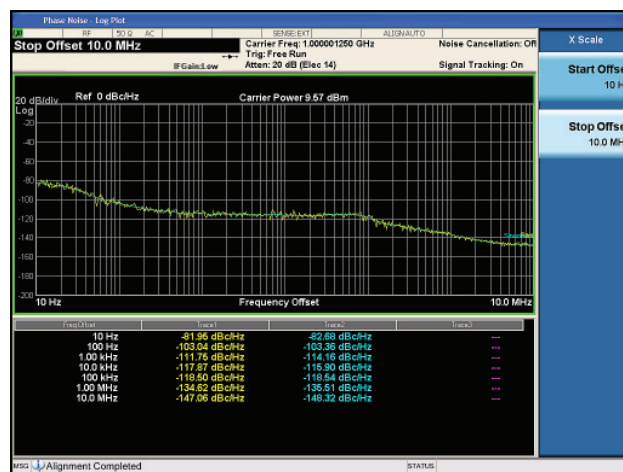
Phase Noise - Log Plot

RF | 50 Ω AC | SENSE:EXT | ALIGN AUTO

Stop Offset 10.0 MHz

IFGain:Low

Carrier Freq: 1.000001250 GHz
Trig: Free Run
Atten: 20 dB (Elec 14)

Noise Cancellation: Off
Signal Tracking: On

X Scale

Start Offse
10 H

Stop Offse
10.0 MH

20 dB/div Ref 0 dBc/Hz Carrier Power 9.57 dBm
Log

-20
-40
-60
-80
-100
-120
-140
-160
-180
-200

10 Hz Frequency Offset 10.0 MHz

| Freq Offset | Trace1 | Trace2 | Trace3 |
|---|---|---|---|
| 10 Hz | -81.95 dBc/Hz | -82.68 dBc/Hz | --- |
| 100 Hz | -103.04 dBc/Hz | -103.36 dBc/Hz | --- |
| 1.00 kHz | -111.76 dBc/Hz | -114.16 dBc/Hz | --- |
| 10.0 kHz | -117.87 dBc/Hz | -115.90 dBc/Hz | --- |
| 100 kHz | -118.50 dBc/Hz | -118.54 dBc/Hz | --- |
| 1.00 MHz | -134.62 dBc/Hz | -135.51 dBc/Hz | --- |
| 10.0 MHz | -147.06 dBc/Hz | -148.32 dBc/Hz | --- |

MSG Alignment Completed STATUS